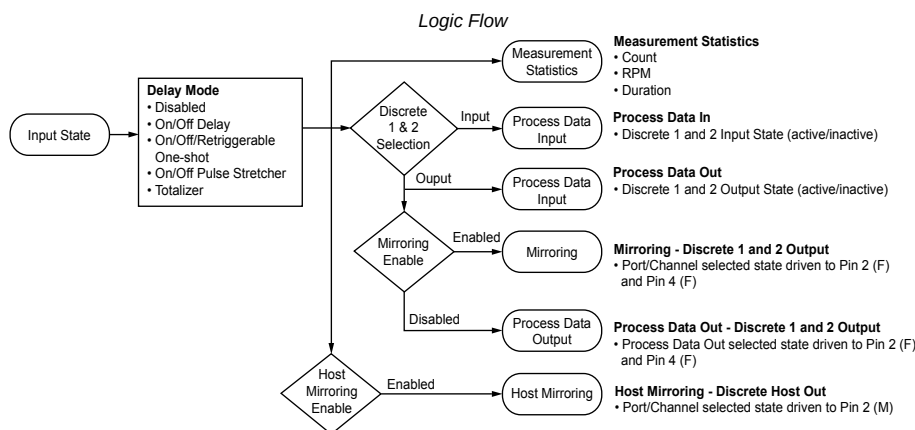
Logic Flow

Input State

Delay Mode
• Disabled
• On/Off Delay
• On/Off/Retriggerable One-shot
• On/Off Pulse Stretcher
• Totalizer

Measurement Statistics

Measurement Statistics
• Count
• RPM
• Duration

Discrete 1 & 2 Selection

Input

Process Data Input

Process Data In
• Discrete 1 and 2 Input State (active/inactive)

Ouput

Process Data Input

Process Data Out
• Discrete 1 and 2 Output State (active/inactive)

Mirroring Enable

Enabled

Mirroring

Mirroring - Discrete 1 and 2 Output
• Port/Channel selected state driven to Pin 2 (F) and Pin 4 (F)

Disabled

Process Data Output

Process Data Out - Discrete 1 and 2 Output
• Process Data Out selected state driven to Pin 2 (F) and Pin 4 (F)

Host Mirroring Enable

Enabled

Host Mirroring

Host Mirroring - Discrete Host Out
• Port/Channel selected state driven to Pin 2 (M)